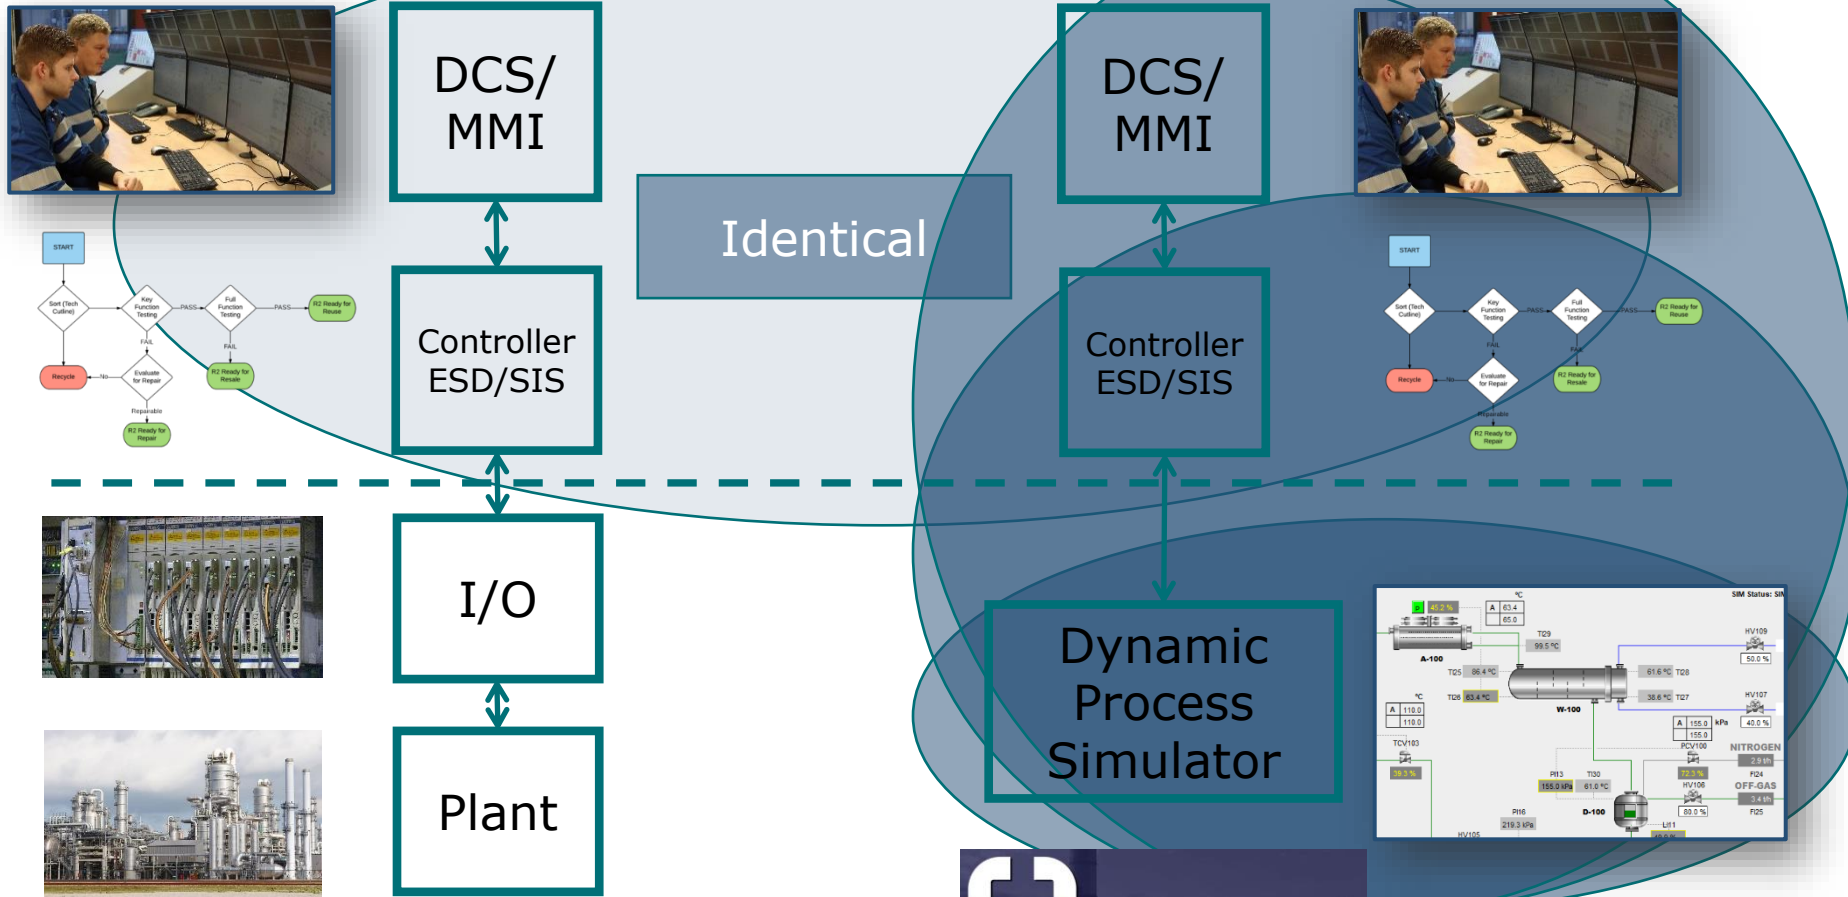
DCS/ MMI

Controller ESD/SIS

I/O

Plant

Identical

DCS/ MMI

Controller ESD/SIS

Dynamic Process Simulator

START

Sort (Tech Outline)

Key Function Testing

PASS

Full Function Testing

PASS

R2 Ready for Reuse

FAIL

FAIL

Recycle

No

Evaluate for Repair

R2 Ready for Resale

Repairable

R2 Ready for Repair

START

Sort (Tech Outline)

Key Function Testing

PASS

Full Function Testing

PASS

R2 Ready for Reuse

FAIL

FAIL

Recycle

No

Evaluate for Repair

R2 Ready for Resale

Repairable

R2 Ready for Repair

SIM Status: SIM

A-100

TI29

HV109

TI25

TI28

TI26

TI27

W-100

HV107

TCV103

PCV100

NITROGEN

FI24

OFF-GAS

PI13

TI30

HV106

FI25

PI16

D-100

HV105